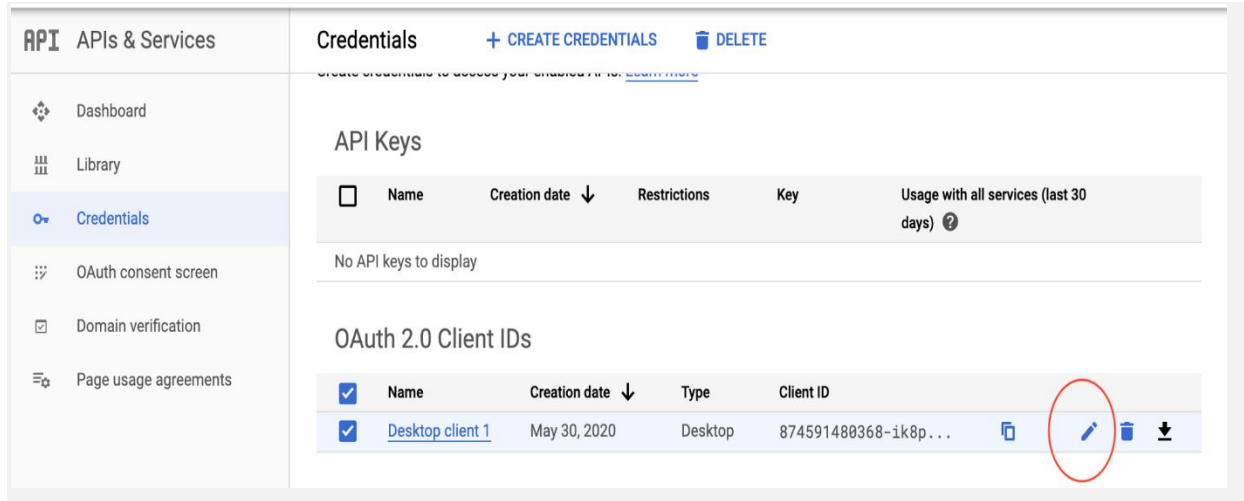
API APIs & Services

Dashboard

Library

Credentials

OAuth consent screen

Domain verification

Page usage agreements

Credentials + CREATE CREDENTIALS DELETE

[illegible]

API Keys

| Name | Creation date ↓ | Restrictions | Key | Usage with all services (last 30 days) |
|---|---|---|---|---|
| No API keys to display | | | | |

OAuth 2.0 Client IDs

| Name | Creation date ↓ | Type | Client ID |
|---|---|---|---|
| Desktop client 1 | May 30, 2020 | Desktop | 874591480368-ik8p... |